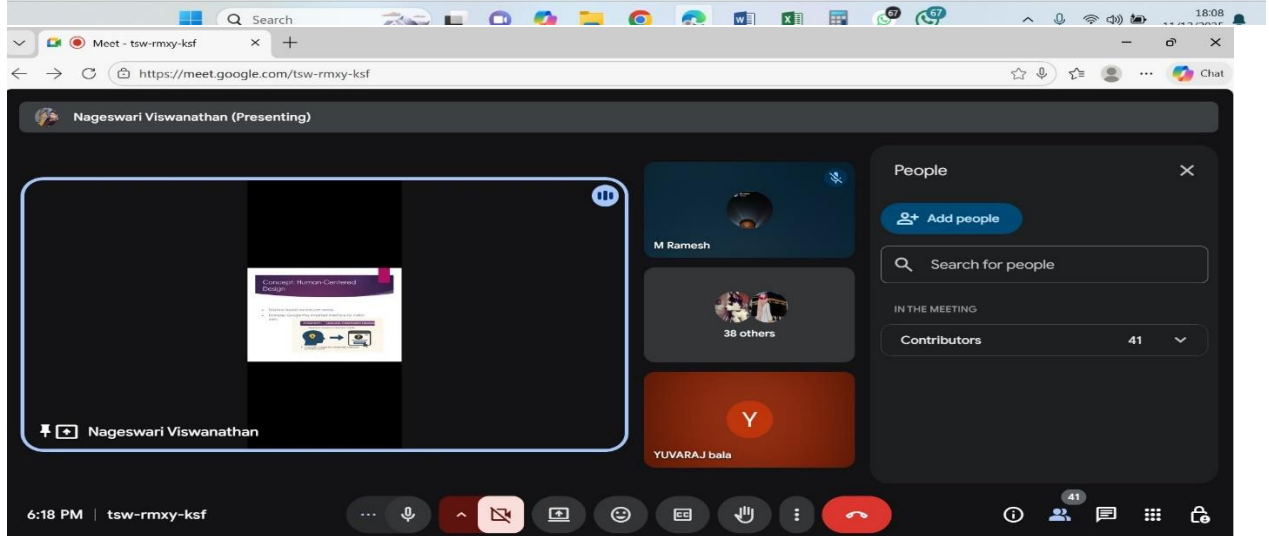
Search

67

67

18:08

Meet - tsw-rmxy-ksf

https://meet.google.com/tsw-rmxy-ksf

Chat

Nageswari Viswanathan (Presenting)

Concept: Human-Centered Design

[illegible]

Nageswari Viswanathan

M Ramesh

38 others

Y

YUVARAJ bala

People

Add people

Search for people

IN THE MEETING

Contributors 41

6:18 PM | tsw-rmxy-ksf

41